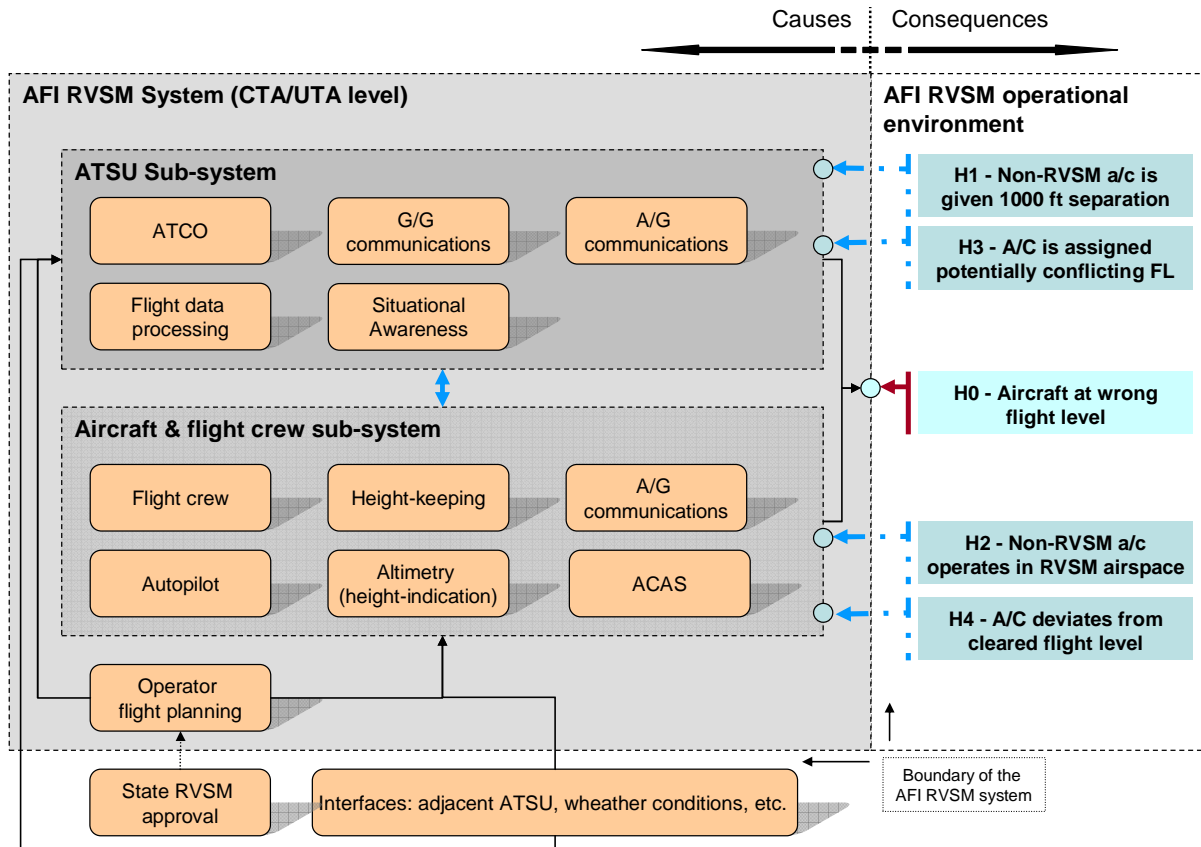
Causes Consequences

AFI RVSM System (CTA/UTA level)

AFI RVSM operational environment

ATSU Sub-system

ATCO

G/G communications

A/G communications

Flight data processing

Situational Awareness

H1 - Non-RVSM a/c is given 1000 ft separation

H3 - A/C is assigned potentially conflicting FL

H0 - Aircraft at wrong flight level

Aircraft & flight crew sub-system

Flight crew

Height-keeping

A/G communications

Autopilot

Altimetry (height-indication)

ACAS

H2 - Non-RVSM a/c operates in RVSM airspace

H4 - A/C deviates from cleared flight level

Operator flight planning

State RVSM approval

Interfaces: adjacent ATSU, wheather conditions, etc.

Boundary of the AFI RVSM system